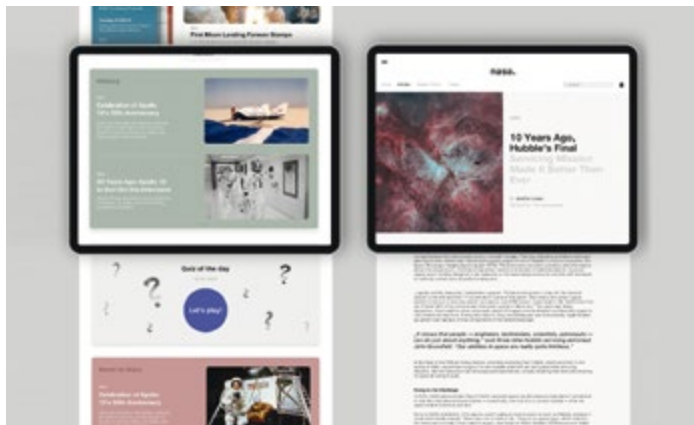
First Moon Landing Forever Stamps

History

Celebration of Apollo 11's 50th Anniversary

50 Years Ago: Apollo 11 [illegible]

nasa.

10 Years Ago, Hubble's Final Servicing Mission Made It Better Than Ever

Quiz of the day

Let's play!

Celebration of Apollo 11's 50th Anniversary